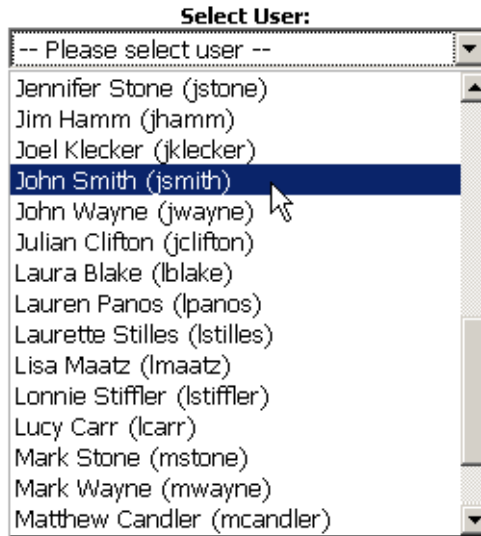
Select User:

-- Please select user --

Jennifer Stone (jstone)
Jim Hamm (jhamm)
Joel Klecker (jklecker)
John Smith (jsmith)
John Wayne (jwayne)
Julian Clifton (jclifton)
Laura Blake (lblake)
Lauren Panos (lpanos)
Laurette Stilles (lstilles)
Lisa Maatz (lmaatz)
Lonnie Stiffler (lstiffler)
Lucy Carr (lcarr)
Mark Stone (mstone)
Mark Wayne (mwayne)
Matthew Candler (mcandler)